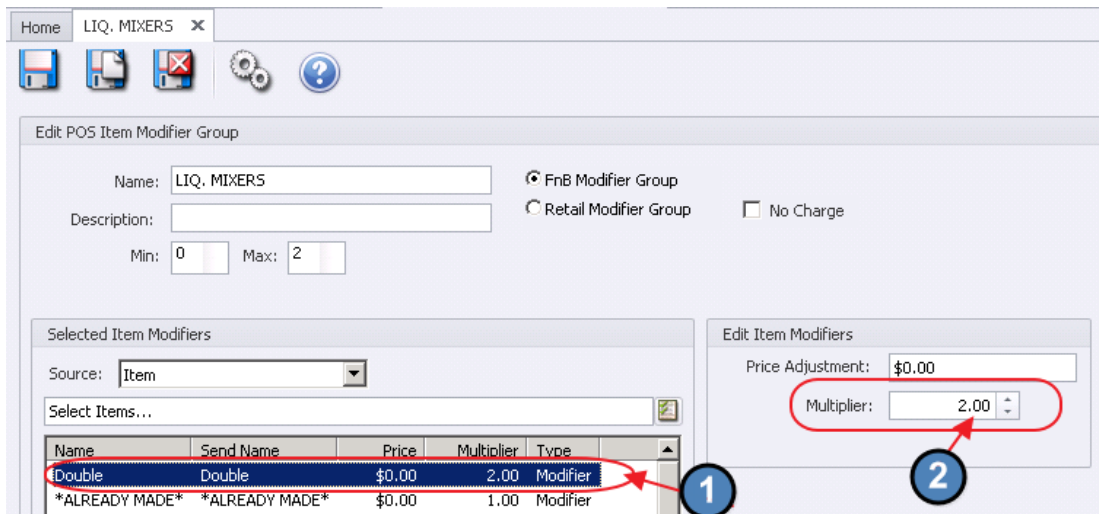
Home LIQ. MIXERS ✕

Edit POS Item Modifier Group

Name: LIQ. MIXERS

Description:

Min: 0 Max: 2

FnB Modifier Group

Retail Modifier Group

No Charge

Selected Item Modifiers

Source: Item

Select Items...

| Name | Send Name | Price | Multiplier | Type |
|---|---|---|---|---|
| Double | Double | \$0.00 | 2.00 | Modifier |
| \*ALREADY MADE\* | \*ALREADY MADE\* | \$0.00 | 1.00 | Modifier |

Edit Item Modifiers

Price Adjustment: \$0.00

Multiplier: 2.00

1

2